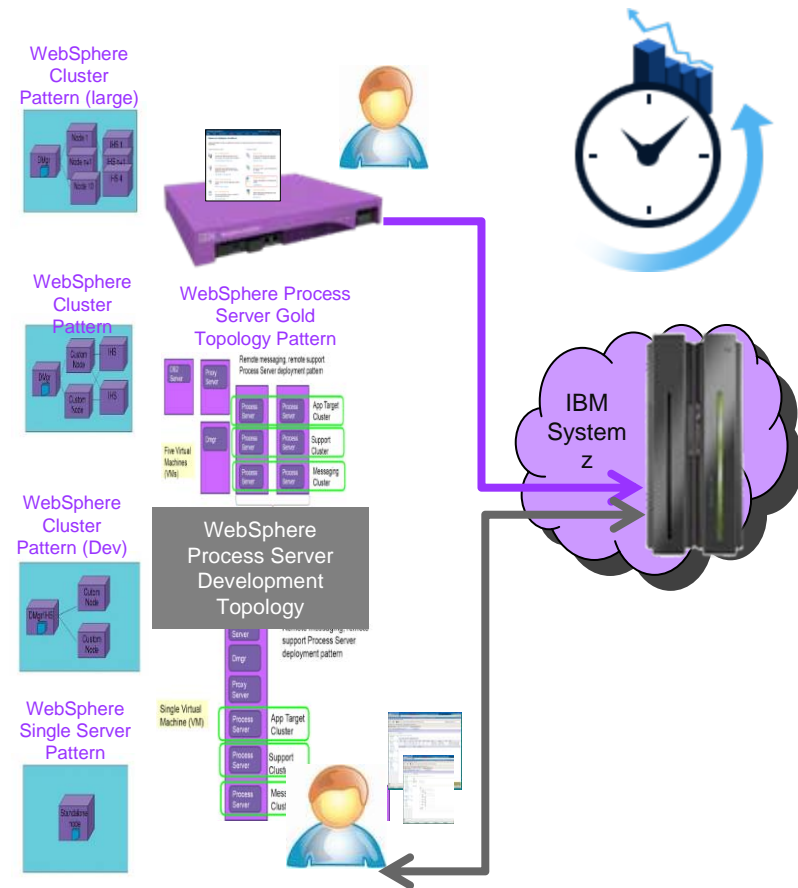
WebSphere Cluster Pattern (large)

DMgr
Node 1
Node n+1
Node 10
IHS 1
IHS n+1
IHS 4

WebSphere Cluster Pattern

DMgr
Custom Node
Custom Node
IHS
IHS

WebSphere Process Server Gold Topology Pattern

Remote messaging, remote support Process Server deployment pattern

DB2 Server
Proxy Server
Dmgr
Process Server
Process Server
App Target Cluster
Process Server
Process Server
Support Cluster
Process Server
Process Server
Messaging Cluster
Five Virtual Machines (VMs)

WebSphere Cluster Pattern (Dev)

DMgr IHS
Custom Node
Custom Node

WebSphere Process Server Development Topology

Remote messaging, remote support Process Server deployment pattern

Server
Dmgr
Proxy Server
Process Server
App Target Cluster
Process Server
Support Clust
Process Server
Mess Clust
Single Virtual Machine (VM)

WebSphere Single Server Pattern

Standalone node

IBM System z